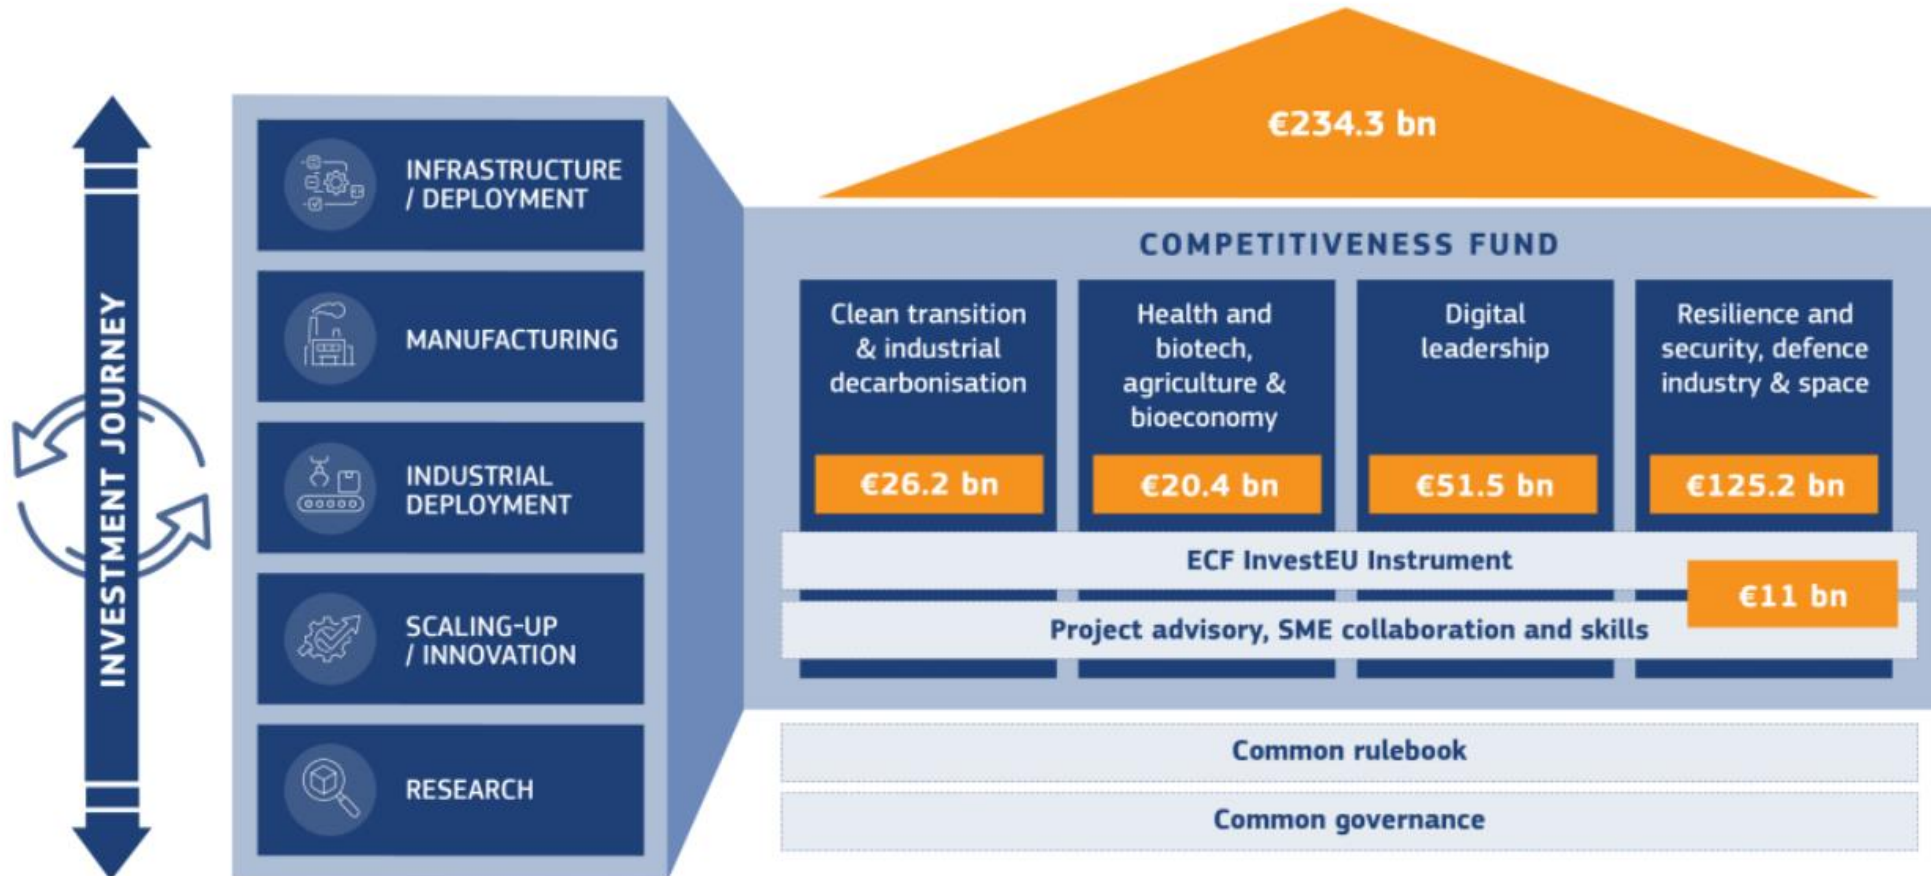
INVESTMENT JOURNEY

INFRASTRUCTURE / DEPLOYMENT

MANUFACTURING

INDUSTRIAL DEPLOYMENT

SCALING-UP / INNOVATION

RESEARCH

€234.3 bn

COMPETITIVENESS FUND

Clean transition & industrial decarbonisation

€26.2 bn

Health and biotech, agriculture & bioeconomy

€20.4 bn

Digital leadership

€51.5 bn

Resilience and security, defence industry & space

€125.2 bn

ECF InvestEU Instrument

€11 bn

Project advisory, SME collaboration and skills

Common rulebook

Common governance